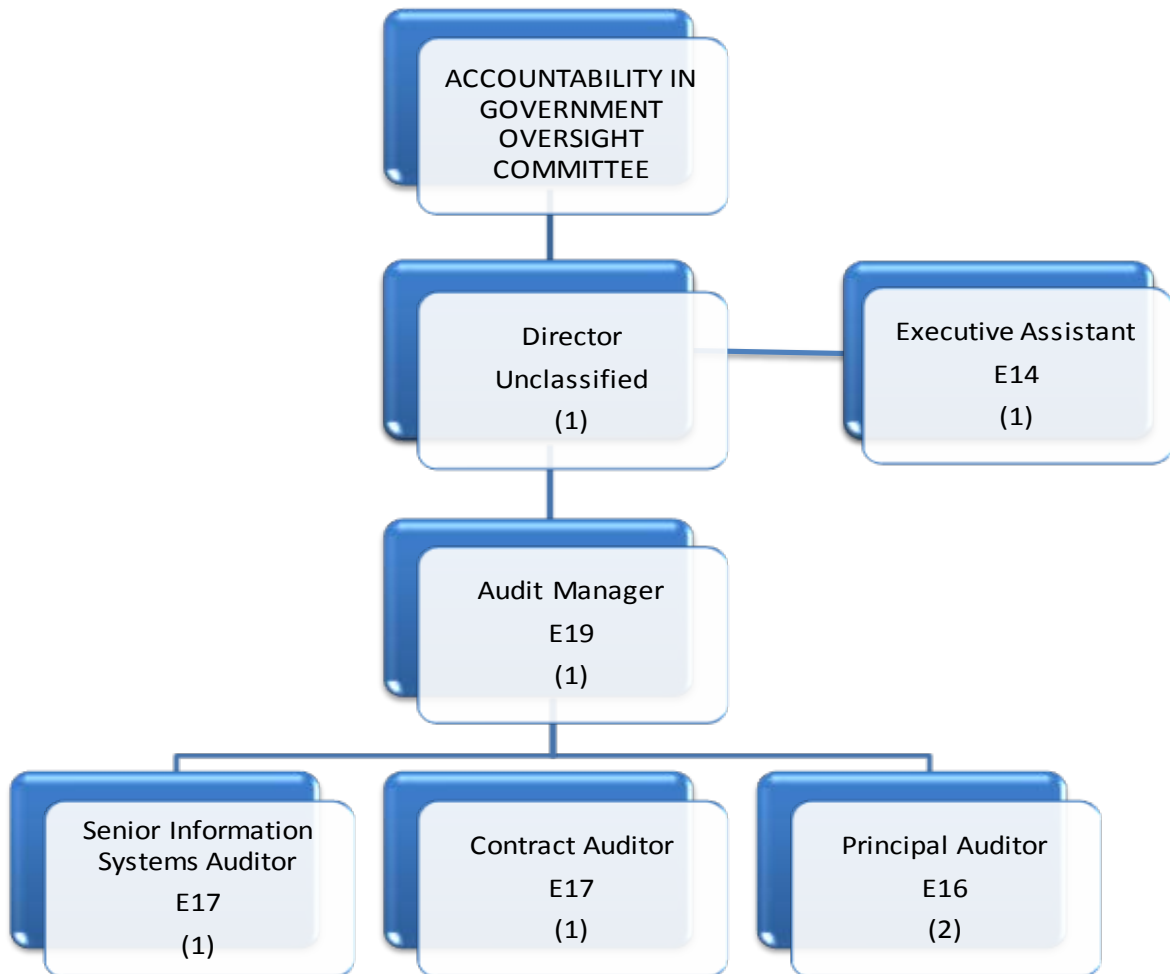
ACCOUNTABILITY IN GOVERNMENT OVERSIGHT COMMITTEE

Director
Unclassified
(1)

Executive Assistant
E14
(1)

Audit Manager
E19
(1)

Senior Information Systems Auditor
E17
(1)

Contract Auditor
E17
(1)

Principal Auditor
E16
(2)